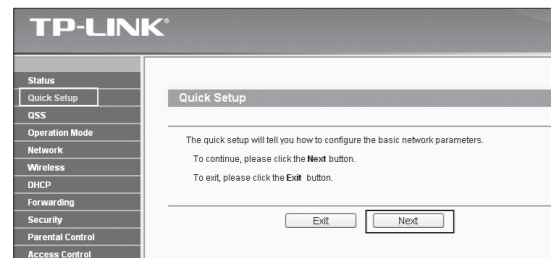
TP-LINK®

Status
Quick Setup
QSS
Operation Mode
Network
Wireless
DHCP
Forwarding
Security
Parental Control
Access Control

Quick Setup

The quick setup will tell you how to configure the basic network parameters.

To continue, please click the **Next** button.

To exit, please click the **Exit** button.

Exit
Next